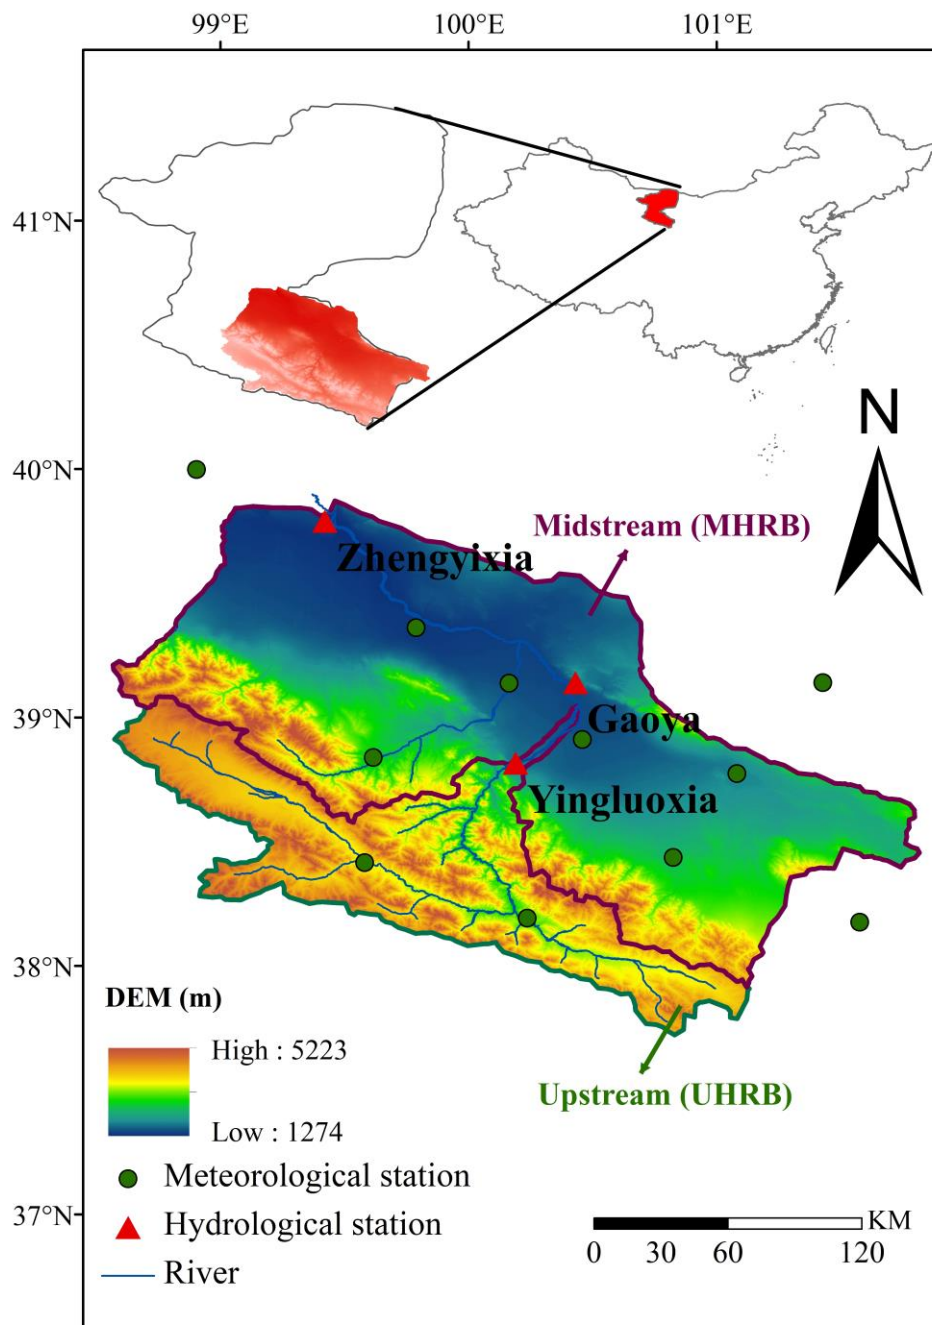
99°E
100°E
101°E
41°N
40°N
39°N
38°N
37°N
N
Midstream (MHRB)
Zhengyixia
Gaoya
Yingluoxia
Upstream (UHRB)
DEM (m)
High : 5223
Low : 1274
Meteorological station
Hydrological station
River
KM
0 30 60 120